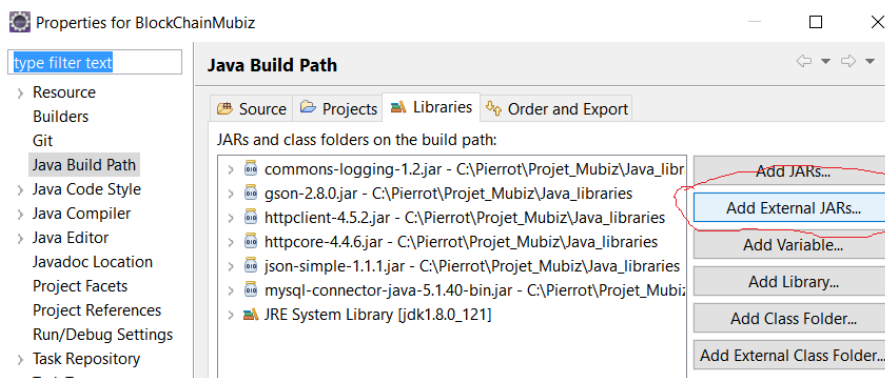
Properties for BlockChainMubiz

type filter text

Resource
Builders
Git
Java Build Path
Java Code Style
Java Compiler
Java Editor
Javadoc Location
Project Facets
Project References
Run/Debug Settings
Task Repository

Java Build Path

Source
Projects
Libraries
Order and Export

JARs and class folders on the build path:

commons-logging-1.2.jar - C:\Pierrot\Projet_Mubiz\Java_libr
gson-2.8.0.jar - C:\Pierrot\Projet_Mubiz\Java_libraries
httpclient-4.5.2.jar - C:\Pierrot\Projet_Mubiz\Java_libraries
httpcore-4.4.6.jar - C:\Pierrot\Projet_Mubiz\Java_libraries
json-simple-1.1.1.jar - C:\Pierrot\Projet_Mubiz\Java_libraries
mysql-connector-java-5.1.40-bin.jar - C:\Pierrot\Projet_Mubiz
JRE System Library [jdk1.8.0_121]

Add JARs...
Add External JARs...
Add Variable...
Add Library...
Add Class Folder...
Add External Class Folder...